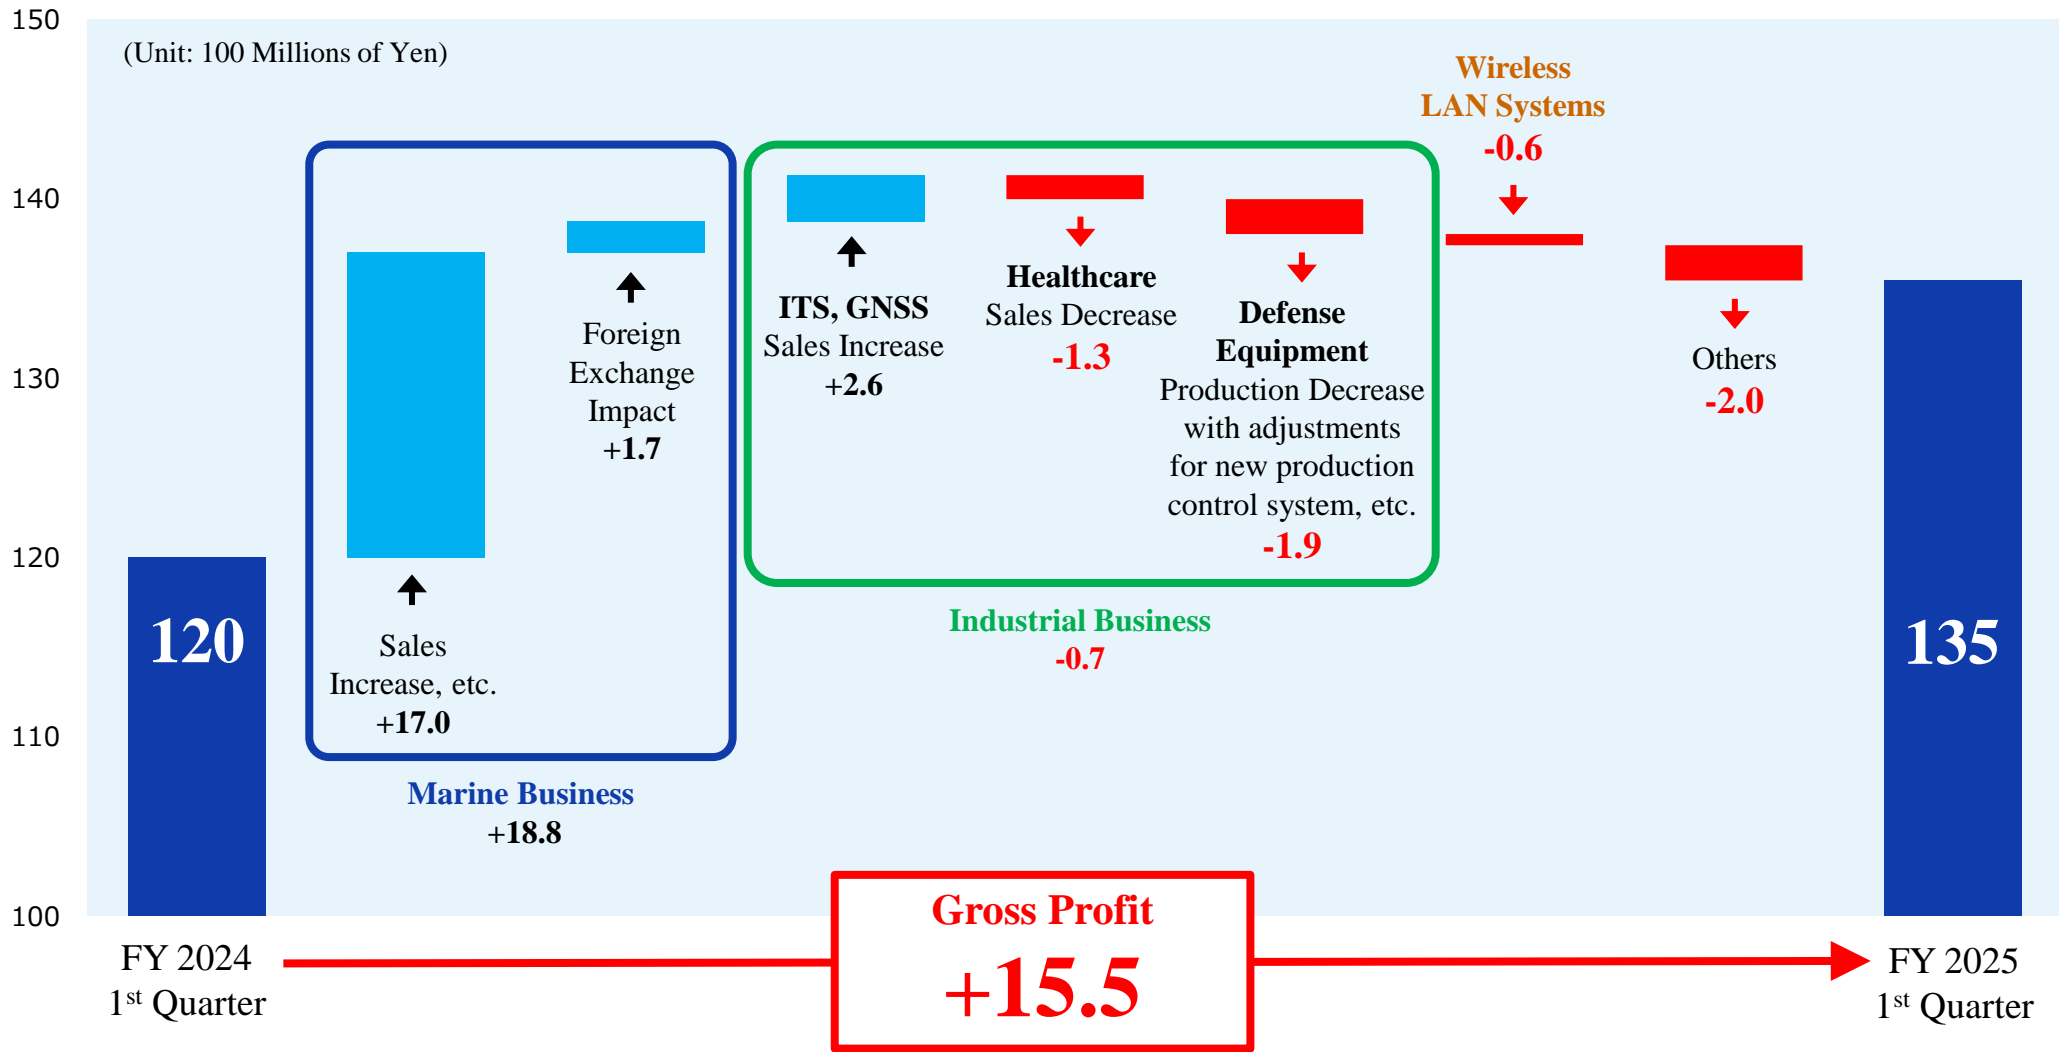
150

140

130

120

110

100

(Unit: 100 Millions of Yen)

120

Sales Increase, etc. +17.0

Foreign Exchange Impact +1.7

Marine Business +18.8

ITS, GNSS Sales Increase +2.6

Healthcare Sales Decrease -1.3

Defense Equipment Production Decrease with adjustments for new production control system, etc. -1.9

Industrial Business -0.7

Wireless LAN Systems -0.6

Others -2.0

135

FY 2024 1$^{st}$ Quarter

Gross Profit +15.5

FY 2025 1$^{st}$ Quarter